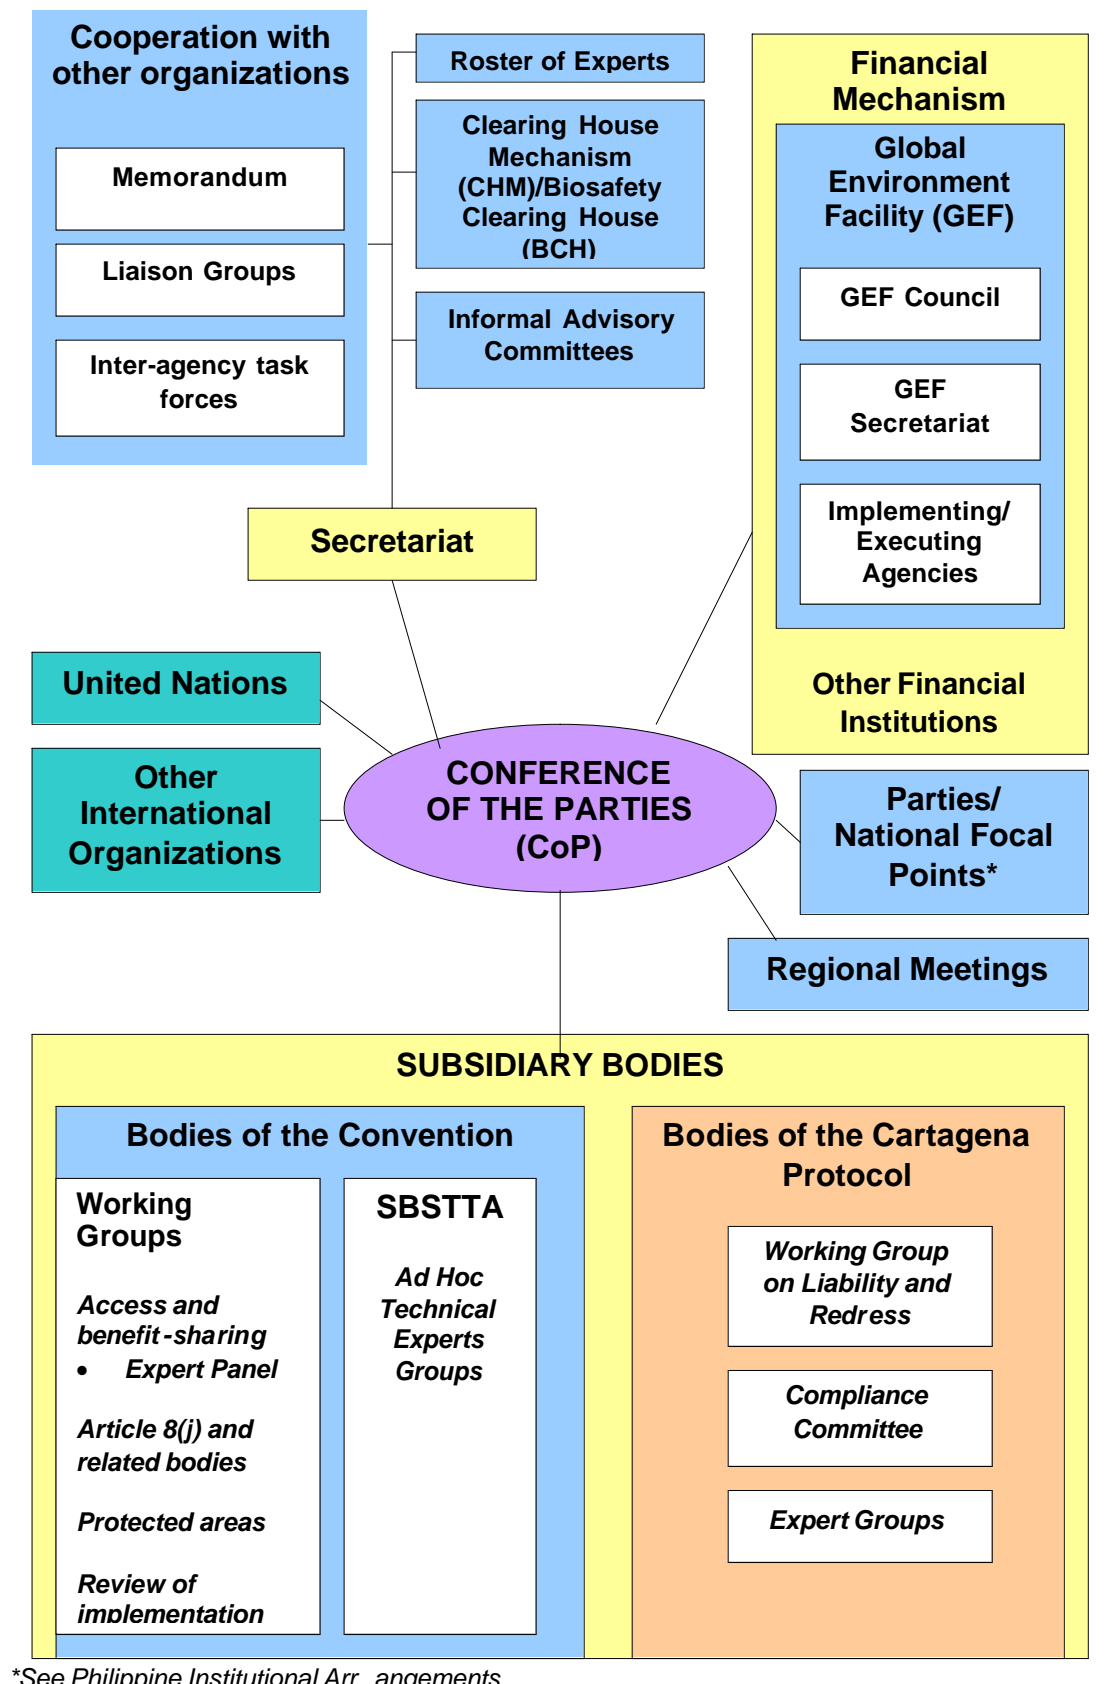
Cooperation with other organizations

Memorandum

Liaison Groups

Inter-agency task forces

Roster of Experts

Clearing House Mechanism (CHM)/Biosafety Clearing House (BCH)

Informal Advisory Committees

Financial Mechanism

Global Environment Facility (GEF)

GEF Council

GEF Secretariat

Implementing/ Executing Agencies

Other Financial Institutions

Secretariat

United Nations

Other International Organizations

CONFERENCE OF THE PARTIES (CoP)

Parties/ National Focal Points*

Regional Meetings

SUBSIDIARY BODIES

Bodies of the Convention

Working Groups

Access and benefit-sharing

• Expert Panel

Article 8(j) and related bodies

Protected areas

Review of implementation

SBSTTA

Ad Hoc Technical Experts Groups

Bodies of the Cartagena Protocol

Working Group on Liability and Redress

Compliance Committee

Expert Groups

*See Philippine Institutional Arr angements